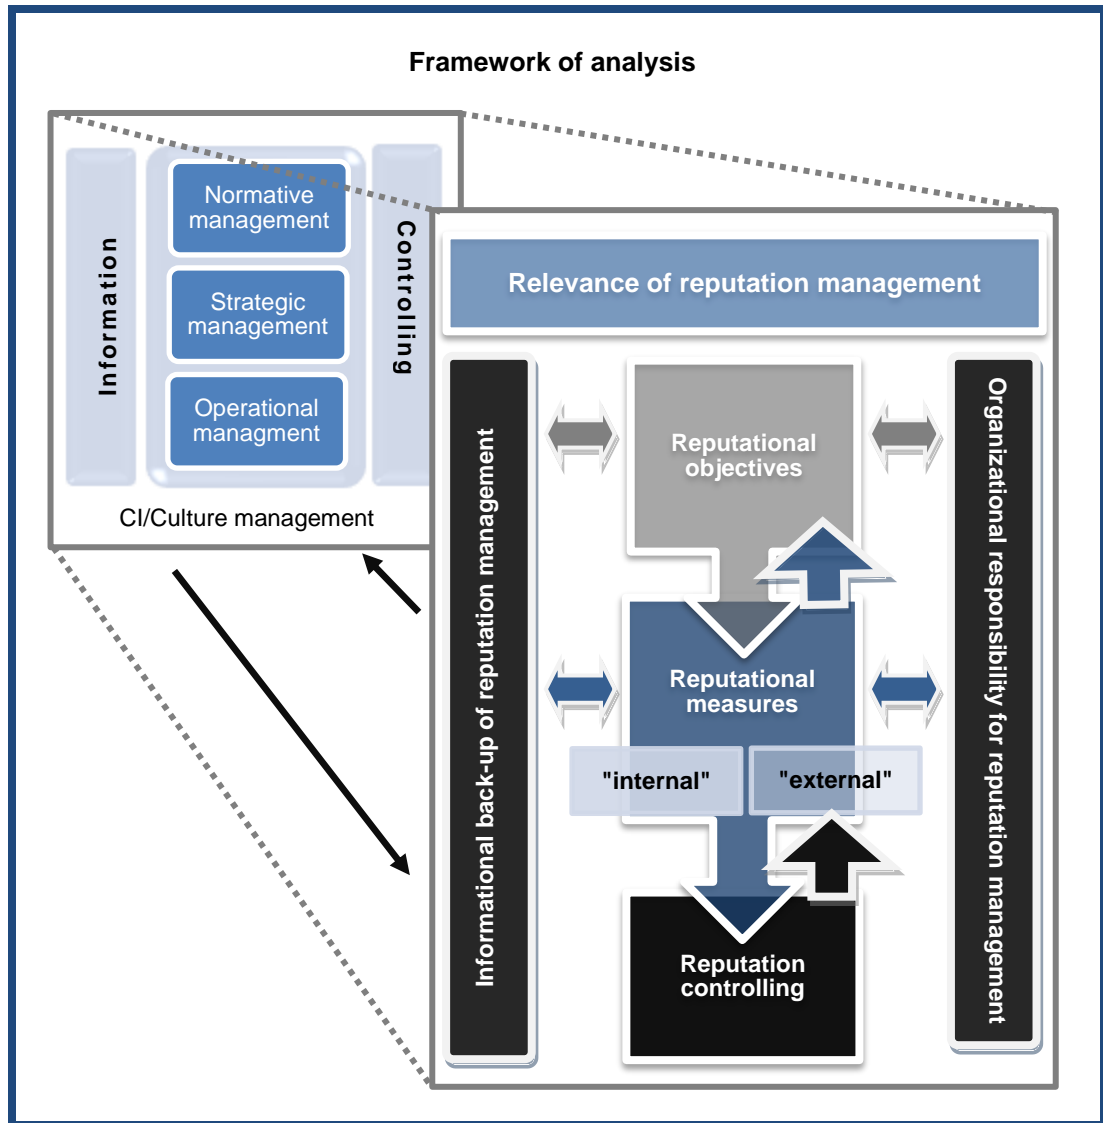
Framework of analysis

Information

Normative management

Strategic management

Operational managment

Controlling

CI/Culture management

Relevance of reputation management

Informational back-up of reputation management

Reputational objectives

Reputational measures

"internal"

"external"

Reputation controlling

Organizational responsibility for reputation management